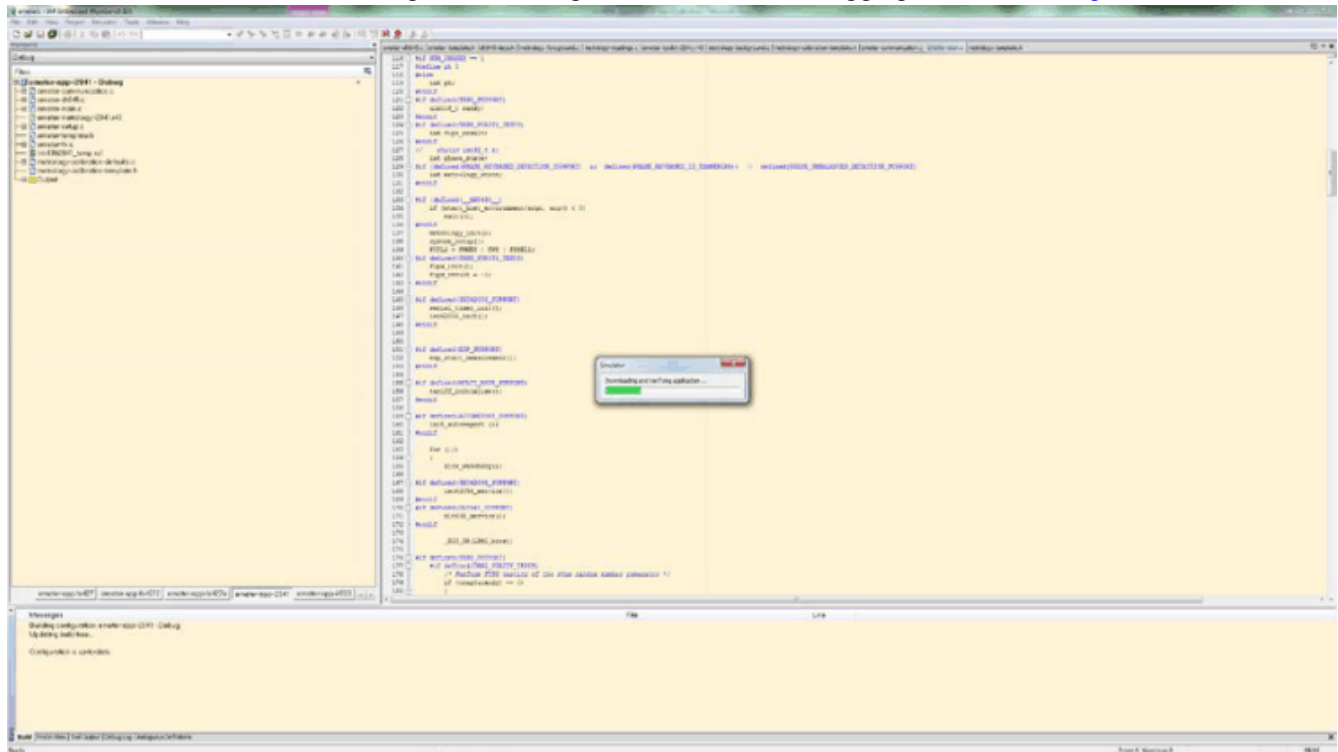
Debug

Files

emeter-app-2041 - Debug

Simulator

Downloading and verifying application...

Messages

File

Line

Building configuration: emeter-app-2041 - Debug

Updating build tree...

Configuration is up-to-date.

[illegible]